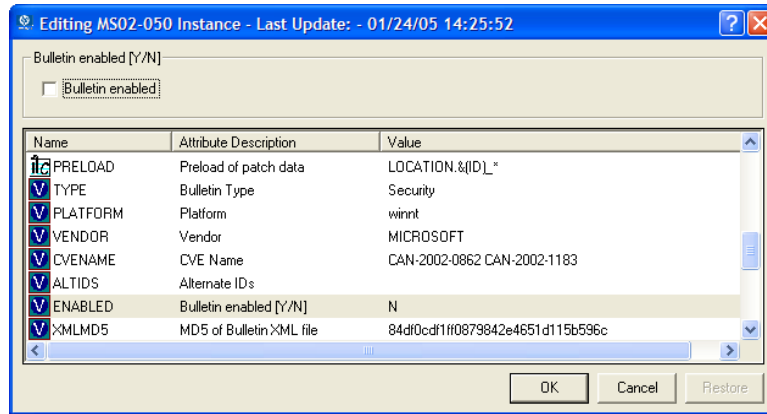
Editing MS02-050 Instance - Last Update: - 01/24/05 14:25:52

Bulletin enabled [Y/N]

Bulletin enabled

| Name | Attribute Description | Value |
|---|---|---|
| PRELOAD | Preload of patch data | LOCATION.&(ID)_* |
| TYPE | Bulletin Type | Security |
| PLATFORM | Platform | winnt |
| VENDOR | Vendor | MICROSOFT |
| CVENAME | CVE Name | CAN-2002-0862 CAN-2002-1183 |
| ALTIDS | Alternate IDs | |
| ENABLED | Bulletin enabled [Y/N] | N |
| XMLMD5 | MD5 of Bulletin XML file | 84df0cdf1ff0879842e4651d115b596c |

OK Cancel Restore